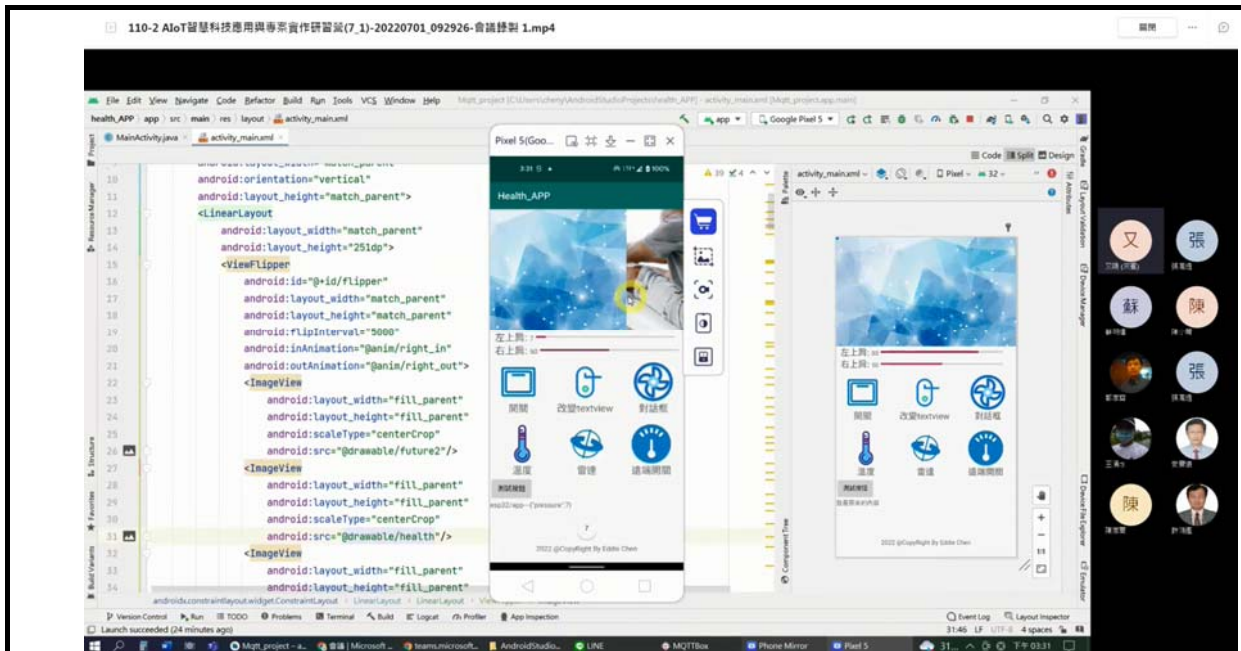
110-2 AIoT智慧科技應用與專案實作研習營(7_1)-20220701_092926-會議錄製 1.mp4

關閉

File Edit View Navigate Code Refactor Build Run Tools VCS Window Help

health_APP app src main res layout activity_main.xml

MainActivity.java activity_main.xml

Pixel 5(Goo...

Code Split Design

activity_main.xml Pixel 32

10 android:orientation="vertical"
11 android:layout_height="match_parent">
12 <LinearLayout
13 android:layout_width="match_parent"
14 android:layout_height="251dp">
15 <ViewFlipper
16 android:id="@+id/flipper"
17 android:layout_width="match_parent"
18 android:layout_height="match_parent"
19 android:flipInterval="5000"
20 android:inAnimation="@anim/right_in"
21 android:outAnimation="@anim/right_out">
22 <ImageView
23 android:layout_width="fill_parent"
24 android:layout_height="fill_parent"
25 android:scaleType="centerCrop"
26 android:src="@drawable/future2"/>
27 <ImageView
28 android:layout_width="fill_parent"
29 android:layout_height="fill_parent"
30 android:scaleType="centerCrop"
31 android:src="@drawable/health"/>
32 <ImageView
33 android:layout_width="fill_parent"
34 android:layout_height="fill_parent"

androidx.constraintlayout.widget.ConstraintLayout LinearLayout LinearLayout

Health_APP

左上興:
右上興:

開關 改變textview 對話框
溫度 雷達 遠端開關

測試按鈕

2022 @CopyRight By Eddie Chen

又 張 蘇 陳 張 陳

Version Control Run TODO Problems Terminal Build Logcat Profiler App Inspection Event Log Layout Inspector

Launch succeeded (24 minutes ago)

31:46 LF UTF-8 4 spaces

Mqtt_project AndroidStudio LINE MQTTBox Phone Mirror Pixel 5